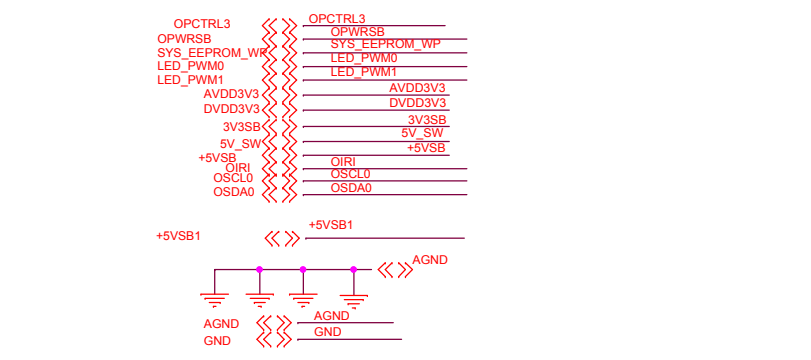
OPCTRL3
OPWRSB
SYS_EEPROM_WP
LED_PWM0
LED_PWM1
AVDD3V3
DVDD3V3
3V3SB
5V_SW
+5VSB
OIRI
OSCL0
OSDA0

OPCTRL3
OPWRSB
SYS_EEPROM_WP
LED_PWM0
LED_PWM1
AVDD3V3
DVDD3V3
3V3SB
5V_SW
+5VSB
OIRI
OSCL0
OSDA0

+5VSB1
+5VSB1

AGND

AGND
GND
AGND
GND